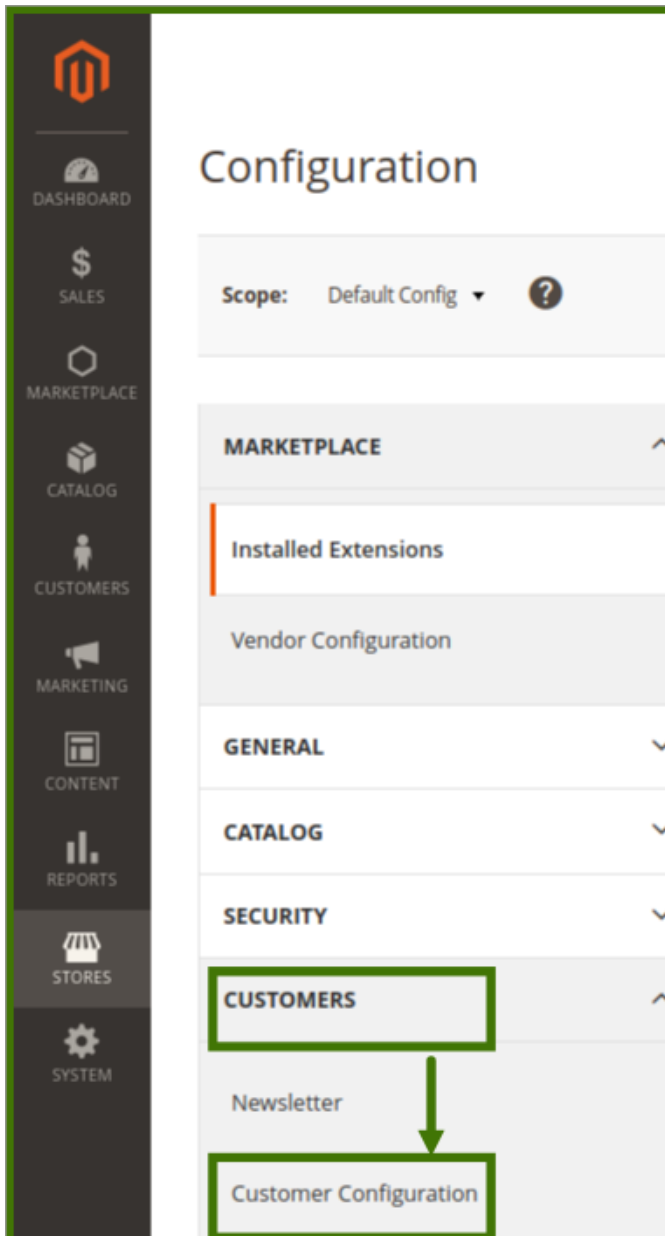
DASHBOARD
SALES
MARKETPLACE
CATALOG
CUSTOMERS
MARKETING
CONTENT
REPORTS
STORES
SYSTEM

Configuration

Scope: Default Config ▾ ?

MARKETPLACE

Installed Extensions

Vendor Configuration

GENERAL

CATALOG

SECURITY

CUSTOMERS

Newsletter

Customer Configuration